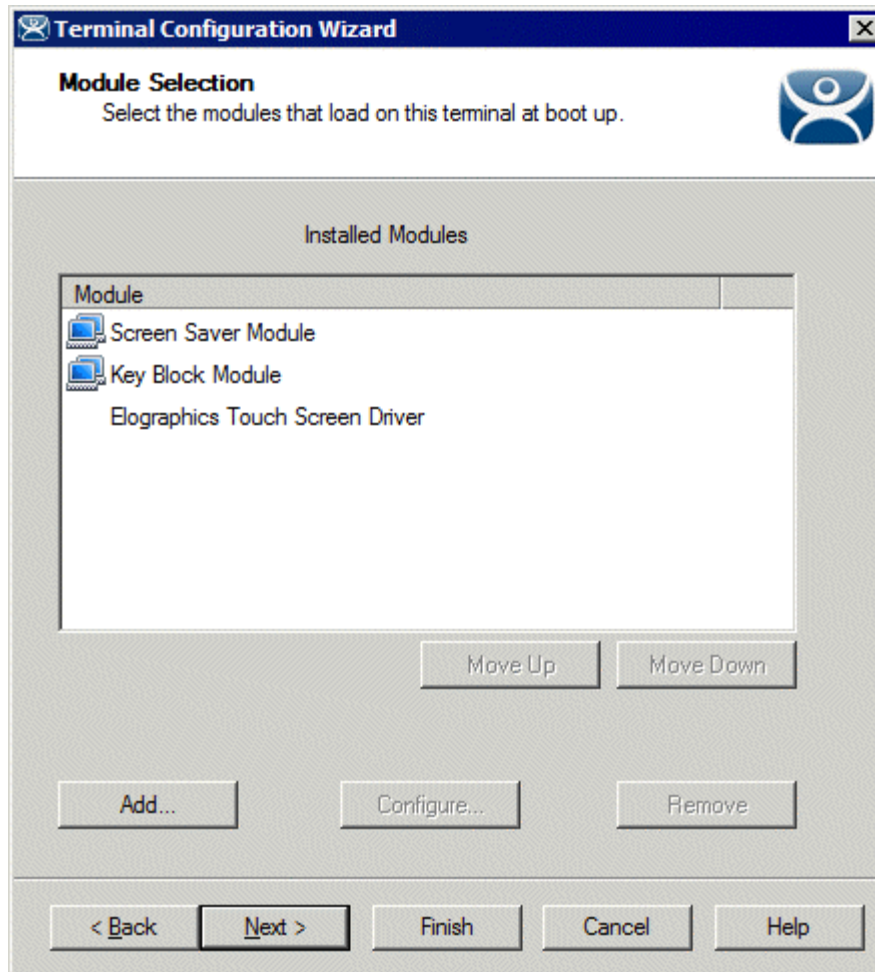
Terminal Configuration Wizard

Module Selection
Select the modules that load on this terminal at boot up.

Installed Modules

Module
Screen Saver Module
Key Block Module
Elographics Touch Screen Driver

Move Up
Move Down

Add...
Configure...
Remove

< Back
Next >
Finish
Cancel
Help